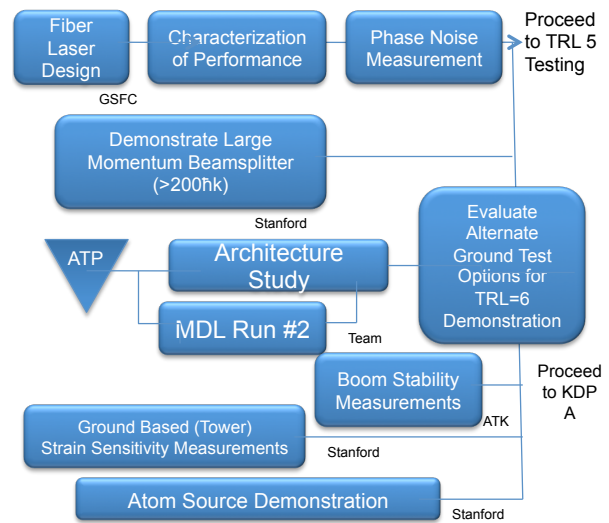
Fiber Laser Design

Characterization of Performance

Phase Noise Measurement

Proceed to TRL 5 Testing

GSFC

Demonstrate Large Momentum Beamsplitter (>200ħk)

Stanford

Evaluate Alternate Ground Test Options for TRL=6 Demonstration

ATP

Architecture Study

IMDL Run #2

Team

Boom Stability Measurements

Proceed to KDP A

ATK

Ground Based (Tower) Strain Sensitivity Measurements

Stanford

Atom Source Demonstration

Stanford